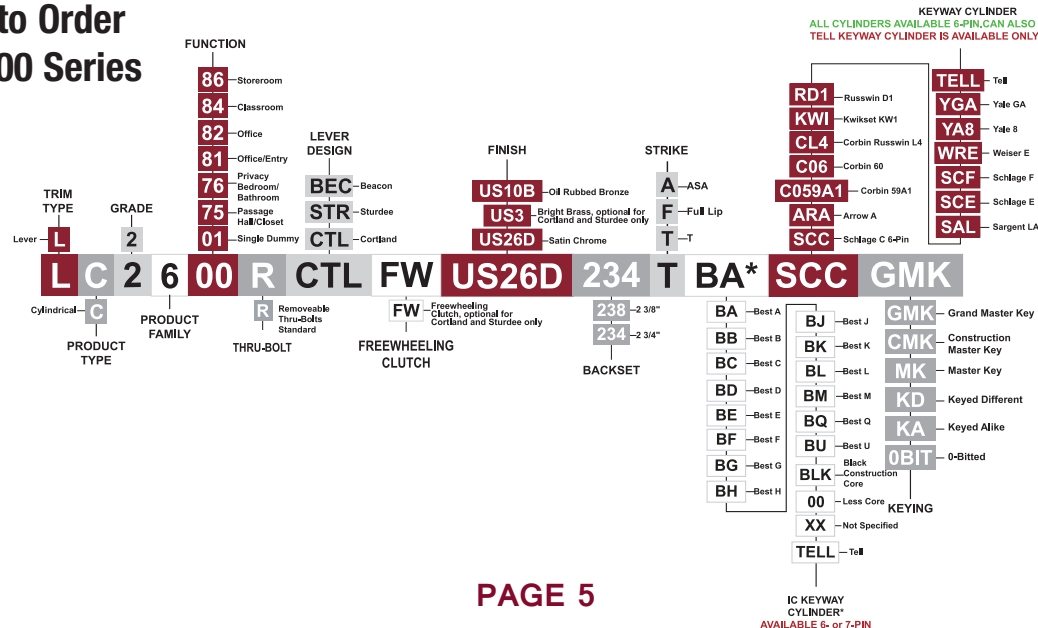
to Order
00 Series

KEYWAY CYLINDER
ALL CYLINDERS AVAILABLE 6-PIN.CAN ALSO
TELL KEYWAY CYLINDER IS AVAILABLE ONLY

FUNCTION
86 Storeroom
84 Classroom
82 Office
81 Office/Entry
76 Privacy Bedroom/ Bathroom
75 Passage Hall/Closet
01 Single Dummy

LEVER DESIGN
BEC Beacon
STR Sturdee
CTL Cortland

FINISH
US10B Oil Rubbed Bronze
US3 Bright Brass, optional for Cortland and Sturdee only
US26D Satin Chrome

STRIKE
A ASA
F Full Lip
T T

RD1 Russwin D1
KWI Kwikset KW1
CL4 Corbin Russwin L4
C06 Corbin 60
C059A1 Corbin 59A1
ARA Arrow A
SCC Schlage C 6-Pin

TELL Tell
YGA Yale GA
YA8 Yale 8
WRE Weiser E
SCF Schlage F
SCE Schlage E
SAL Sargent LA

TRIM TYPE
Lever L

GRADE
2

L C 2 6 00 R CTL FW US26D 234 T BA* SCC GMK

Cylindrical C
PRODUCT TYPE

PRODUCT FAMILY

R Removeable Thru-Bolts Standard
THRU-BOLT

FW Freewheeling Clutch, optional for Cortland and Sturdee only
FREEWHEELING CLUTCH

238 2 3/8"
234 2 3/4"
BACKSET

BA Best A
BB Best B
BC Best C
BD Best D
BE Best E
BF Best F
BG Best G
BH Best H

BJ Best J
BK Best K
BL Best L
BM Best M
BQ Best Q
BU Best U
BLK Black Construction Core
00 Less Core
XX Not Specified
TELL Tell

IC KEYWAY CYLINDER*
AVAILABLE 6- or 7-PIN

GMK Grand Master Key
CMK Construction Master Key
MK Master Key
KD Keyed Different
KA Keyed Alike
0BIT 0-Bitted
KEYING

PAGE 5